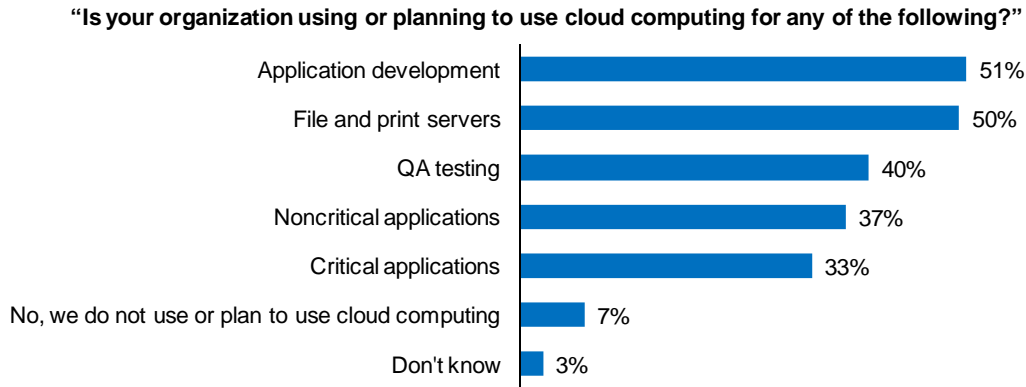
"Is your organization using or planning to use cloud computing for any of the following?"

Application development 51%
File and print servers 50%
QA testing 40%
Noncritical applications 37%
Critical applications 33%
No, we do not use or plan to use cloud computing 7%
Don't know 3%